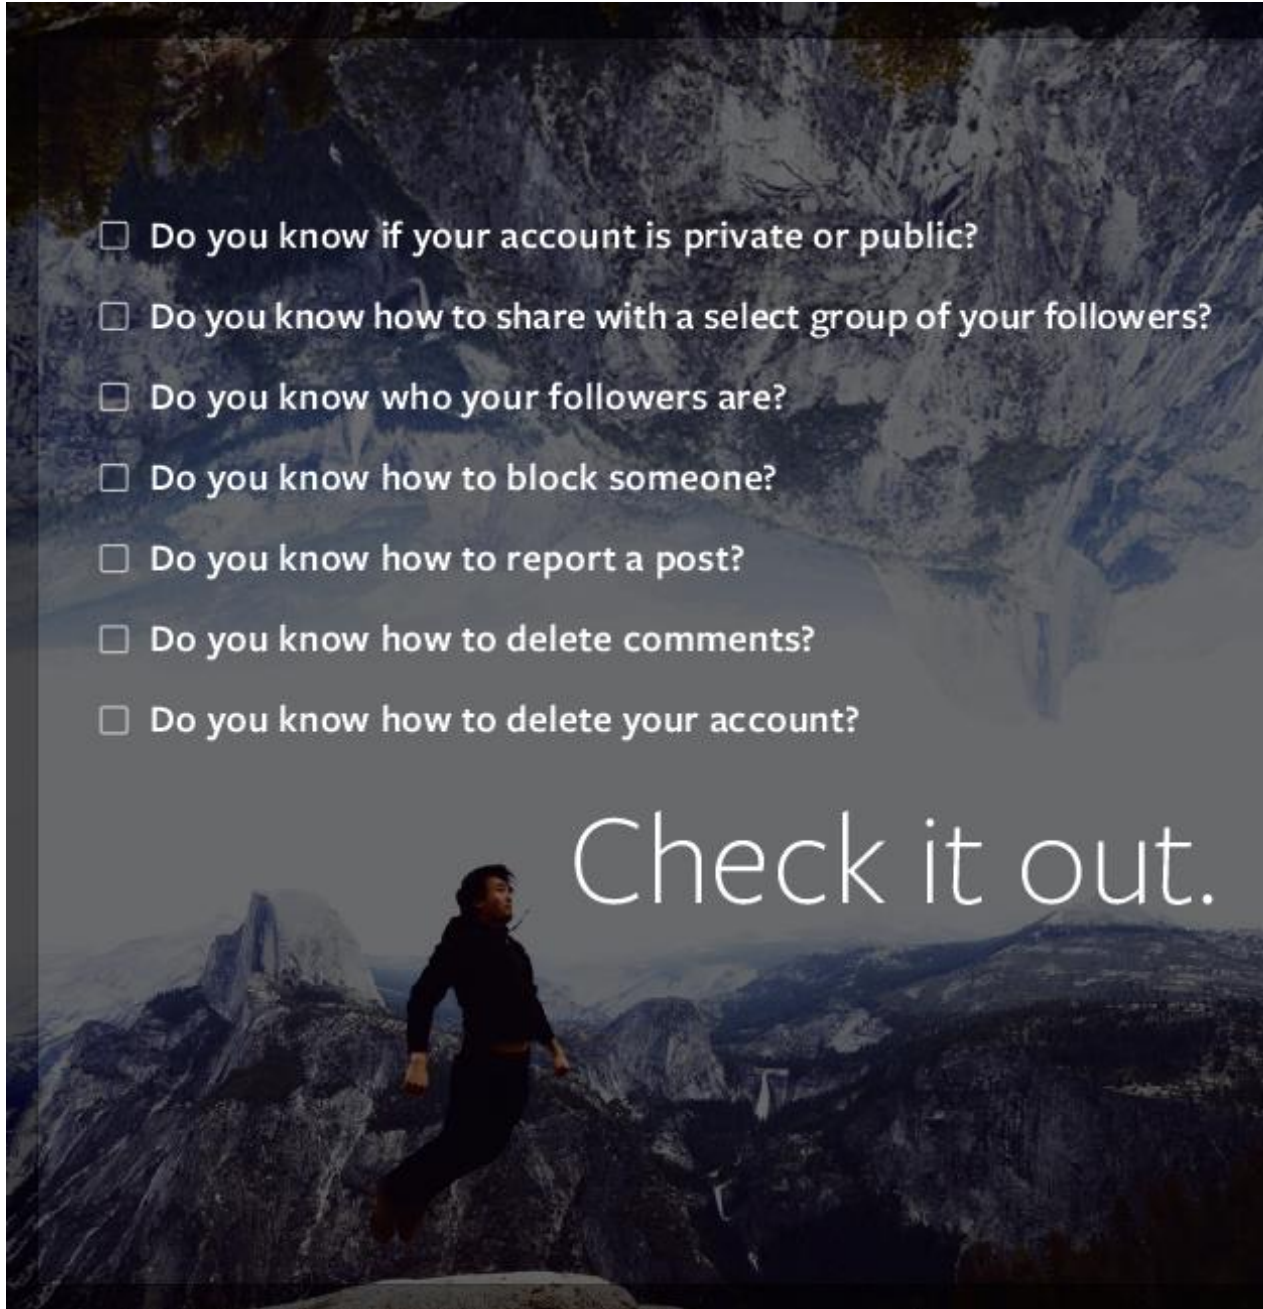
☐ Do you know if your account is private or public?

☐ Do you know how to share with a select group of your followers?

☐ Do you know who your followers are?

☐ Do you know how to block someone?

☐ Do you know how to report a post?

☐ Do you know how to delete comments?

☐ Do you know how to delete your account?

Check it out.